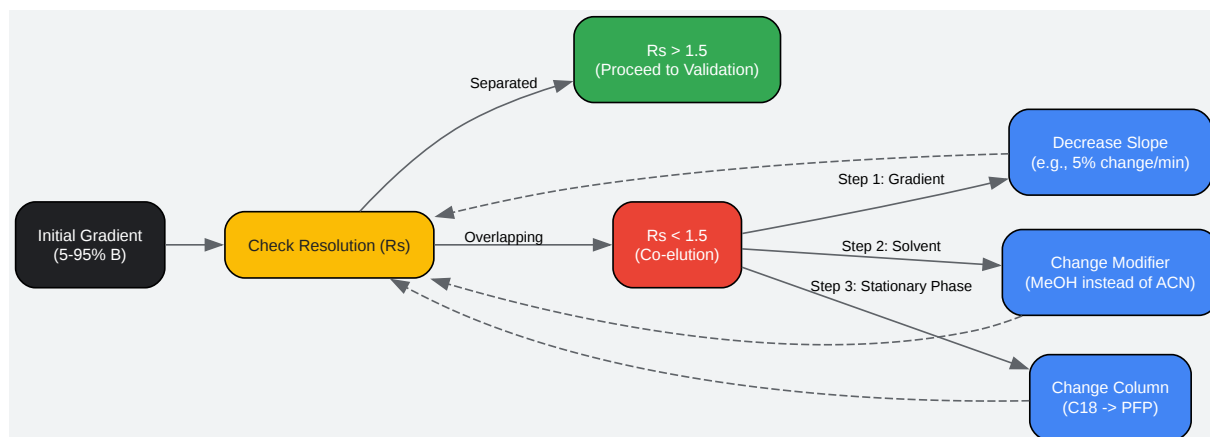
Rs > 1.5
(Proceed to Validation)

Separated

Decrease Slope
(e.g., 5% change/min)

Step 1: Gradient

Initial Gradient
(5-95% B)

Check Resolution (Rs)

Overlapping

Rs < 1.5
(Co-elution)

Step 2: Solvent

Change Modifier
(MeOH instead of ACN)

Step 3: Stationary Phase

Change Column
(C18 -> PFP)